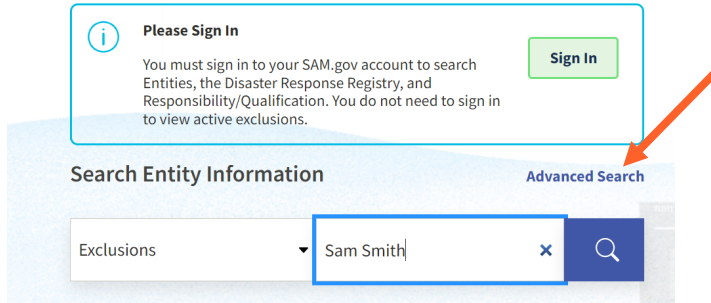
Please Sign In

You must sign in to your SAM.gov account to search Entities, the Disaster Response Registry, and Responsibility/Qualification. You do not need to sign in to view active exclusions.

Sign In

Search Entity Information

Advanced Search

Exclusions

Sam Smith